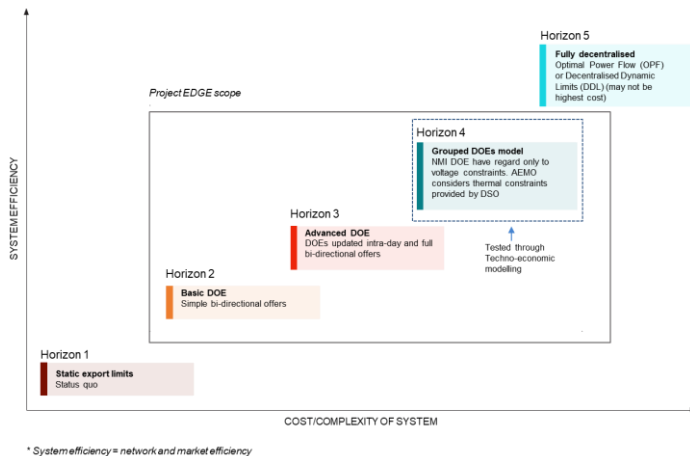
SYSTEM EFFICIENCY

Horizon 5
Fully decentralised
Optimal Power Flow (OPF) or Decentralised Dynamic Limits (DDL) (may not be highest cost)

Project EDGE scope

Horizon 4
Grouped DOEs model
NMI DOE have regard only to voltage constraints. AEMO considers thermal constraints provided by DSO

Horizon 3
Advanced DOE
DOEs updated intra-day and full bi-directional offers

Tested through Techno-economic modelling

Horizon 2
Basic DOE
Simple bi-directional offers

Horizon 1
Static export limits
Status quo

COST/COMPLEXITY OF SYSTEM

* System efficiency = network and market efficiency